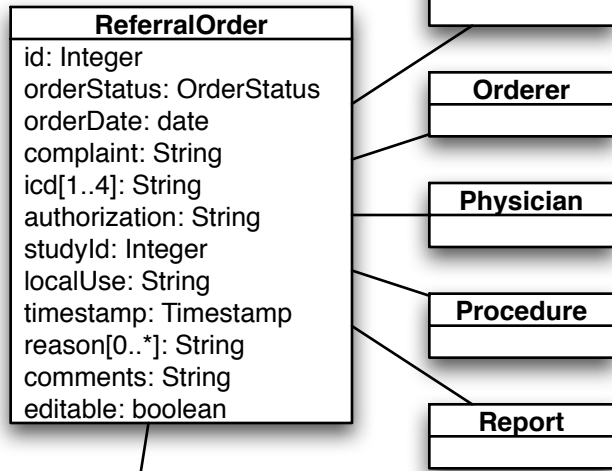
ReferralOrder
id: Integer
orderStatus: OrderStatus
orderDate: date
complaint: String
icd[1..4]: String
authorization: String
studyId: Integer
localUse: String
timestamp: Timestamp
reason[0..*]: String
comments: String
editable: boolean

Orderer

Physician

Procedure

Report